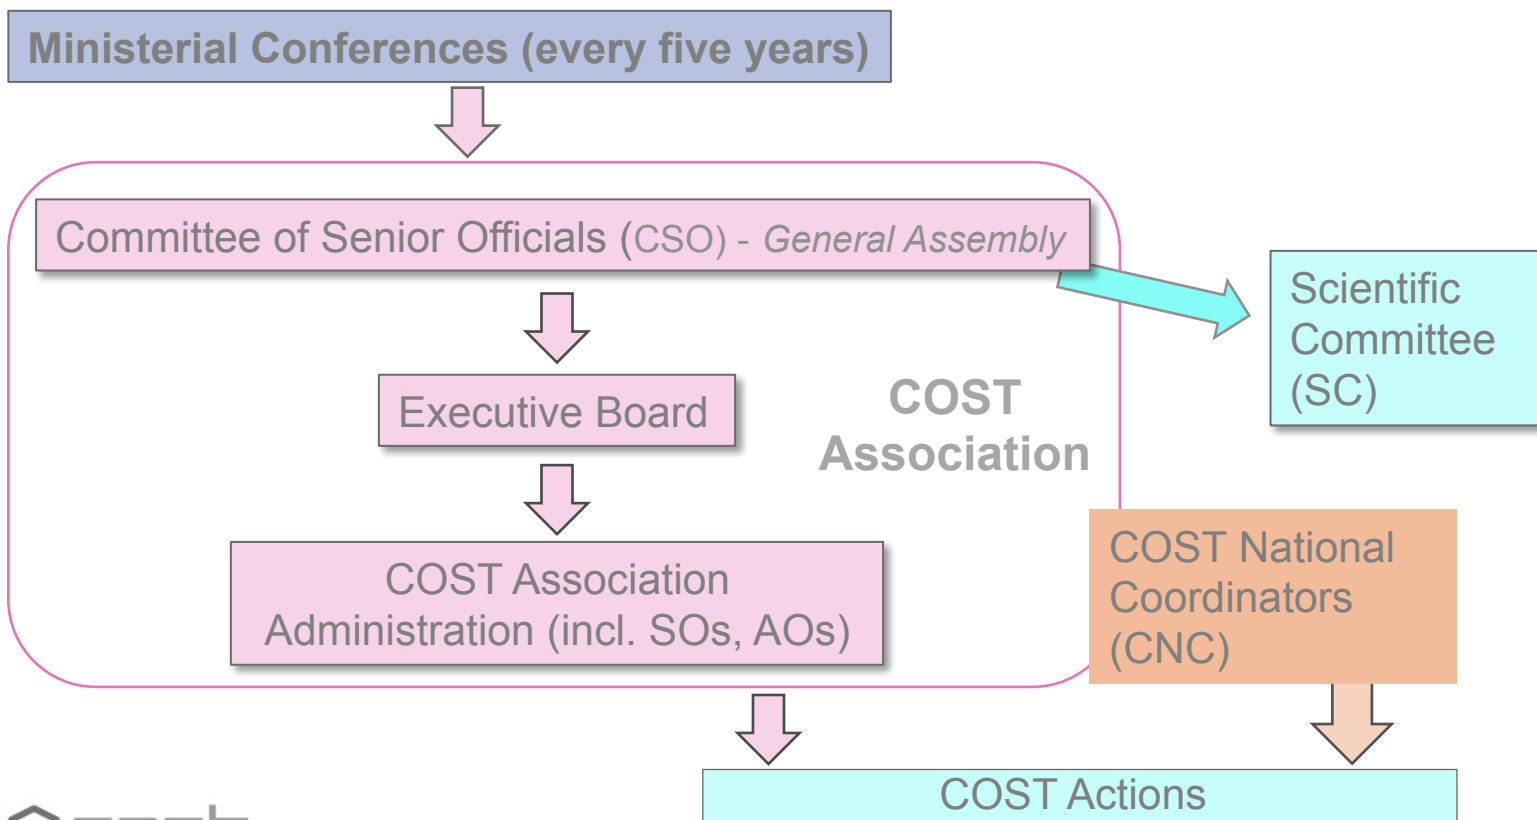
Ministerial Conferences (every five years)

Committee of Senior Officials (CSO) - General Assembly

Scientific Committee (SC)

Executive Board

COST Association

COST Association Administration (incl. SOs, AOs)

COST National Coordinators (CNC)

COST Actions

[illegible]